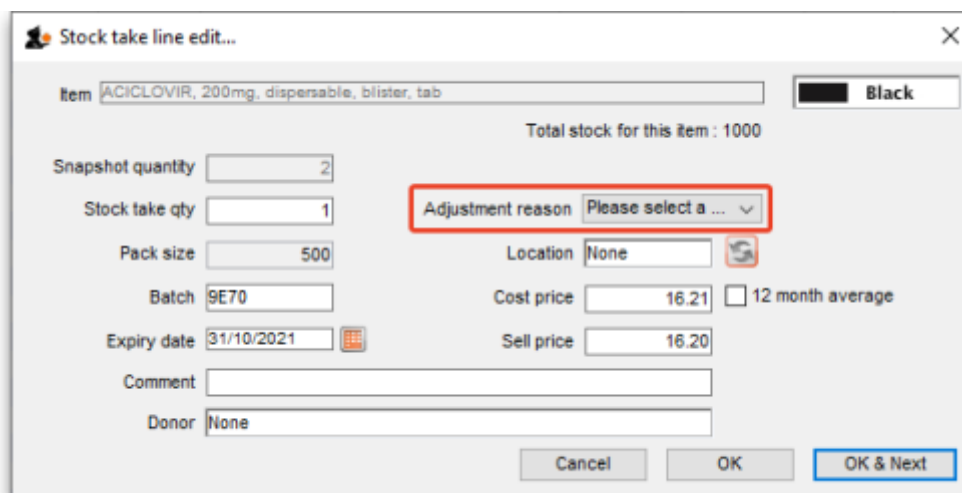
Stock take line edit...

×

Item ACICLOVIR, 200mg, dispersable, blister, tab

Black

Total stock for this item : 1000

Snapshot quantity 2

Stock take qty 1

Adjustment reason Please select a ...

Pack size 500

Location None

Batch 9E70

Cost price 16.21

12 month average

Expiry date 31/10/2021

Sell price 16.20

Comment

Donor None

Cancel

OK

OK & Next